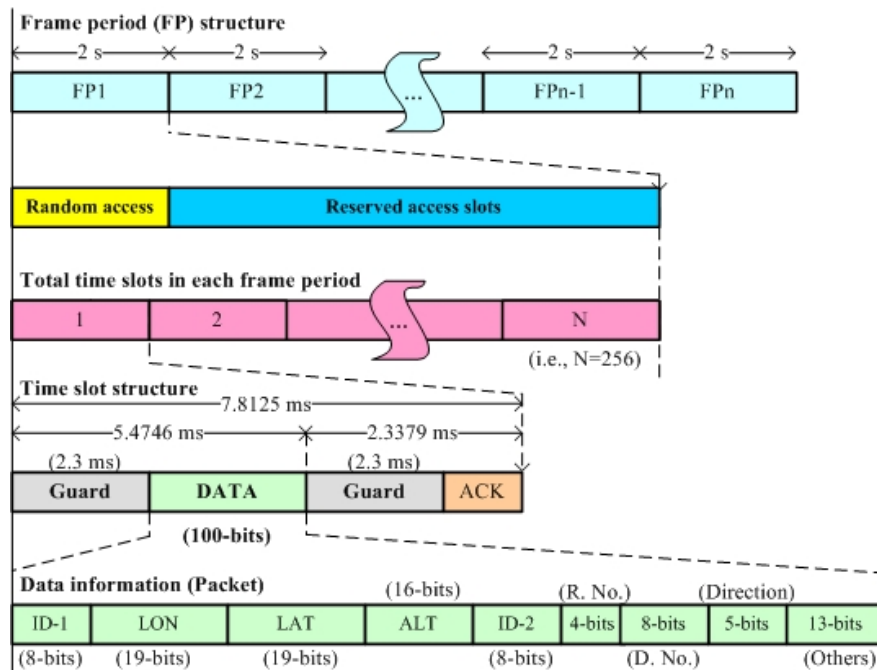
Frame period (FP) structure

2 s 2 s 2 s 2 s

FP1 FP2 ... FPn-1 FPn

Random access Reserved access slots

Total time slots in each frame period

1 2 ... N

(i.e., N=256)

Time slot structure

7.8125 ms

5.4746 ms 2.3379 ms

(2.3 ms) (2.3 ms)

Guard DATA Guard ACK

(100-bits)

Data information (Packet)

(16-bits) (R. No.) (Direction)

ID-1 LON LAT ALT ID-2 4-bits 8-bits 5-bits 13-bits

(8-bits) (19-bits) (19-bits) (8-bits) (D. No.) (Others)